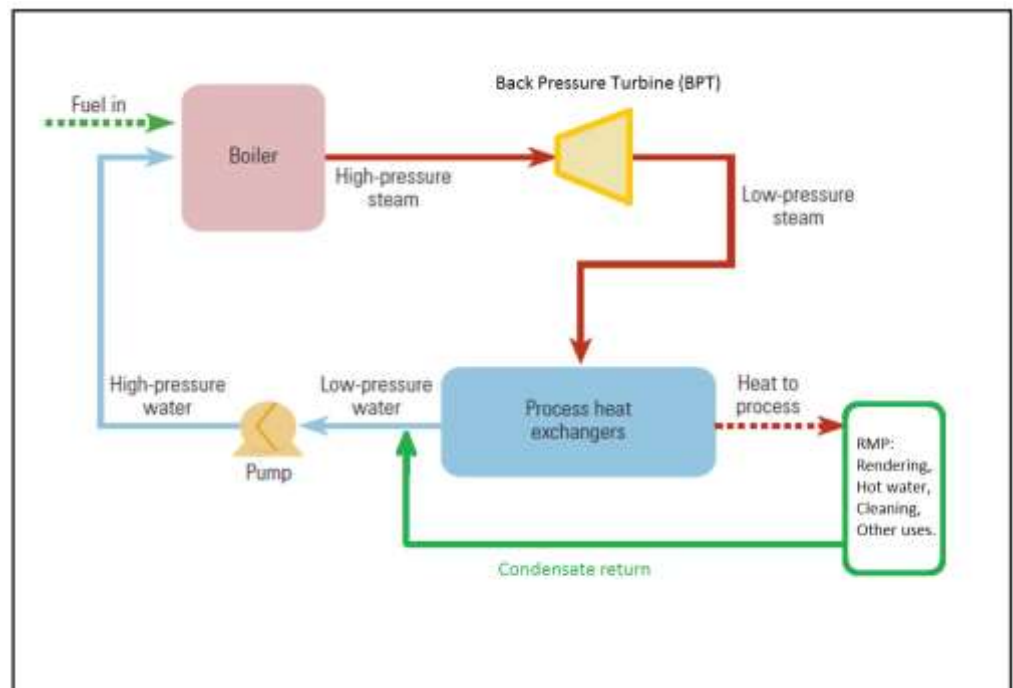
Fuel in

Boiler

High-pressure steam

Back Pressure Turbine (BPT)

Low-pressure steam

High-pressure water

Low-pressure water

Pump

Process heat exchangers

Heat to process

RMP: Rendering, Hot water, Cleaning, Other uses.

Condensate return